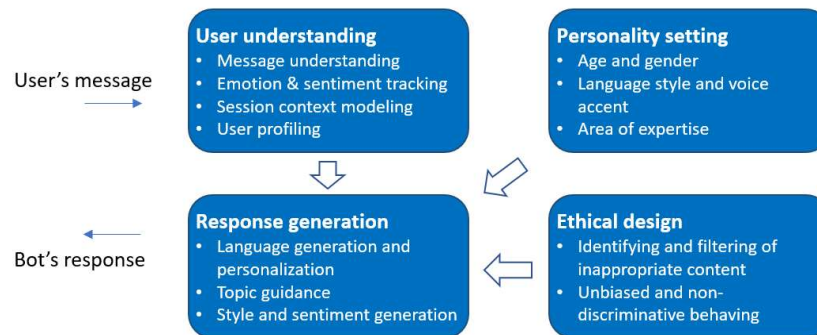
User's message

User understanding
• Message understanding
• Emotion & sentiment tracking
• Session context modeling
• User profiling

Personality setting
• Age and gender
• Language style and voice accent
• Area of expertise

Bot's response

Response generation
• Language generation and personalization
• Topic guidance
• Style and sentiment generation

Ethical design
• Identifying and filtering of inappropriate content
• Unbiased and non-discriminative behaving